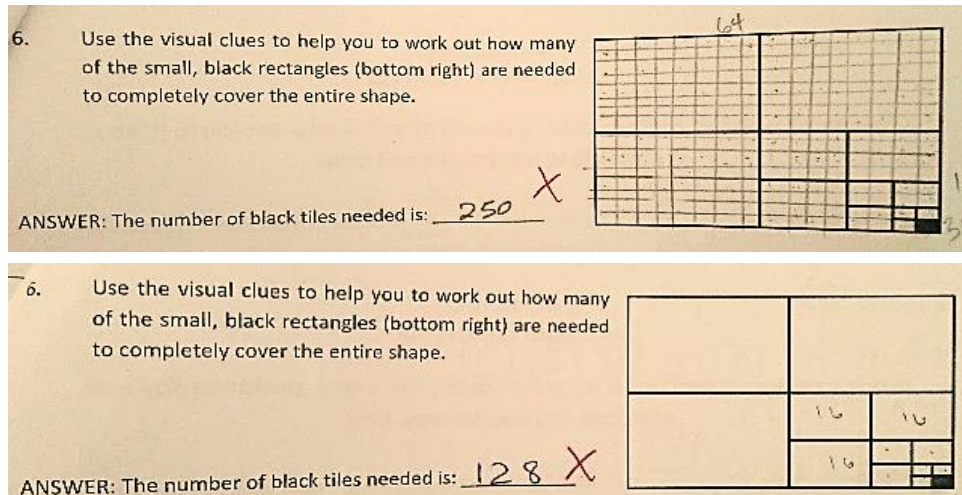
6. Use the visual clues to help you to work out how many of the small, black rectangles (bottom right) are needed to completely cover the entire shape.

ANSWER: The number of black tiles needed is: 250 X

64

1

3

6. Use the visual clues to help you to work out how many of the small, black rectangles (bottom right) are needed to completely cover the entire shape.

ANSWER: The number of black tiles needed is: 128 X

16 16

16